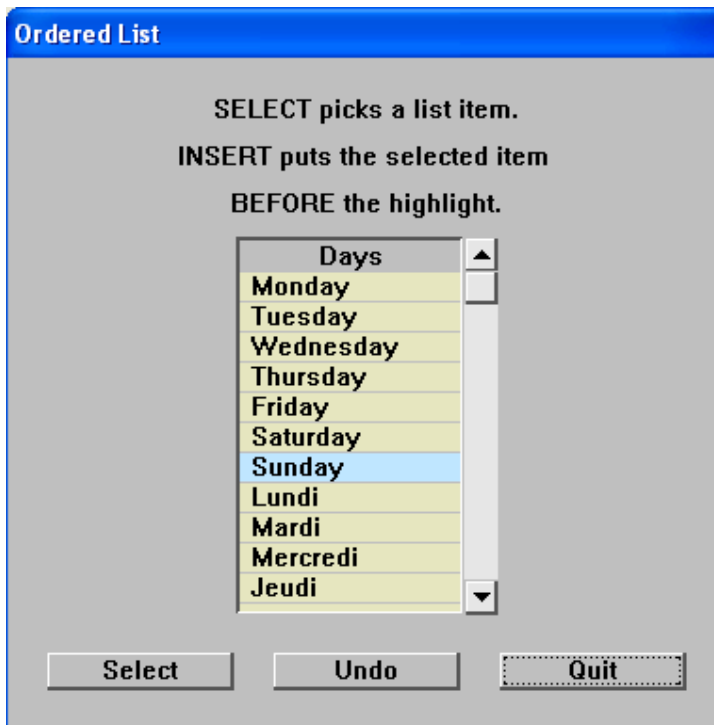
Ordered List

SELECT picks a list item.

INSERT puts the selected item

BEFORE the highlight.

| Days |
|---|
| Monday |
| Tuesday |
| Wednesday |
| Thursday |
| Friday |
| Saturday |
| Sunday |
| Lundi |
| Mardi |
| Mercredi |
| Jeudi |

Select
Undo
Quit